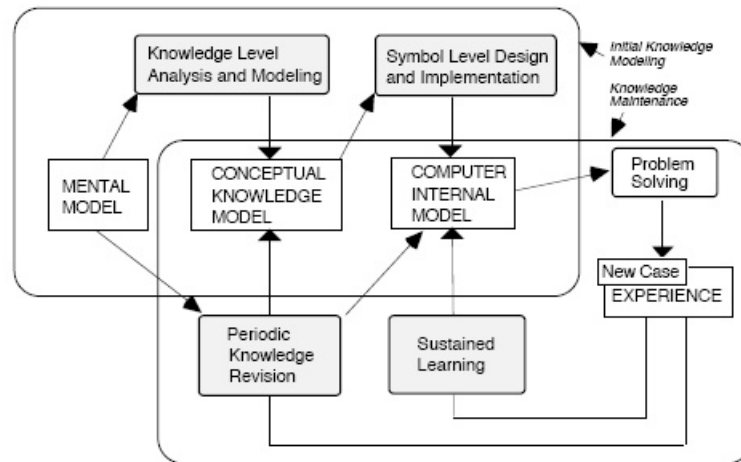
Knowledge Level Analysis and Modeling

Symbol Level Design and Implementation

Initial Knowledge Modeling

Knowledge Maintenance

MENTAL MODEL

CONCEPTUAL KNOWLEDGE MODEL

COMPUTER INTERNAL MODEL

Problem Solving

New Case

EXPERIENCE

Periodic Knowledge Revision

Sustained Learning